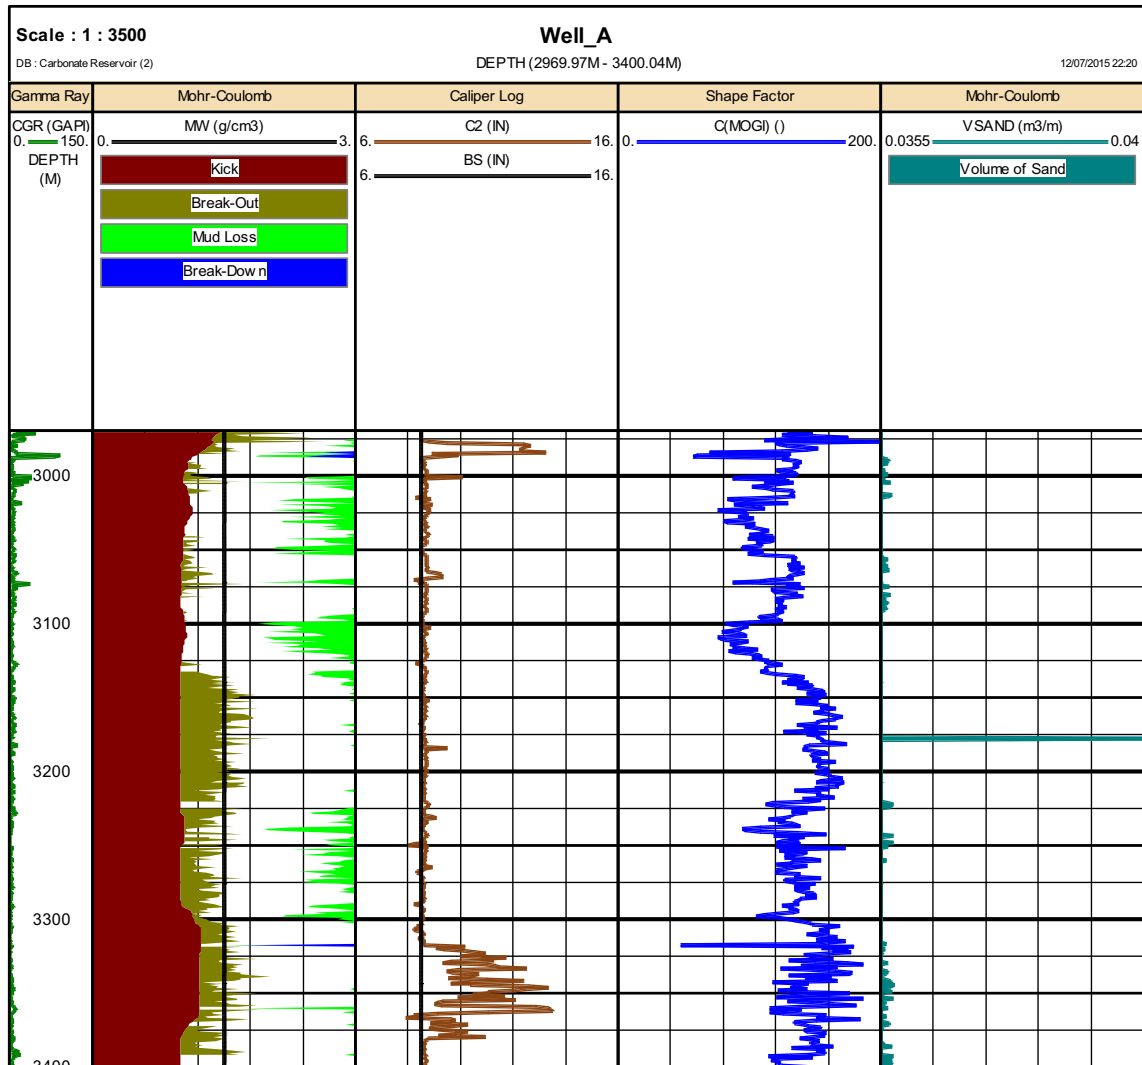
Scale : 1 : 3500

Well_A

DB : Carbonate Reservoir (2)

DEPTH (2969.97M - 3400.04M)

12/07/2015 22:20

| Gamma Ray | Mohr-Coulomb | Caliper Log | Shape Factor | Mohr-Coulomb |
|---|---|---|---|---|
| CGR (GAPI) 0. 150. DEPTH (M) | MW (g/cm3) 0. 3. Kick Break-Out Mud Loss Break-Dow n | C2 (IN) 6. 16. BS (IN) 6. 16. | C(MOGI) () 0. 200. | VSAND (m3/m) 0.0355 0.04 Volume of Sand |

3000

3100

3200

3300

3400